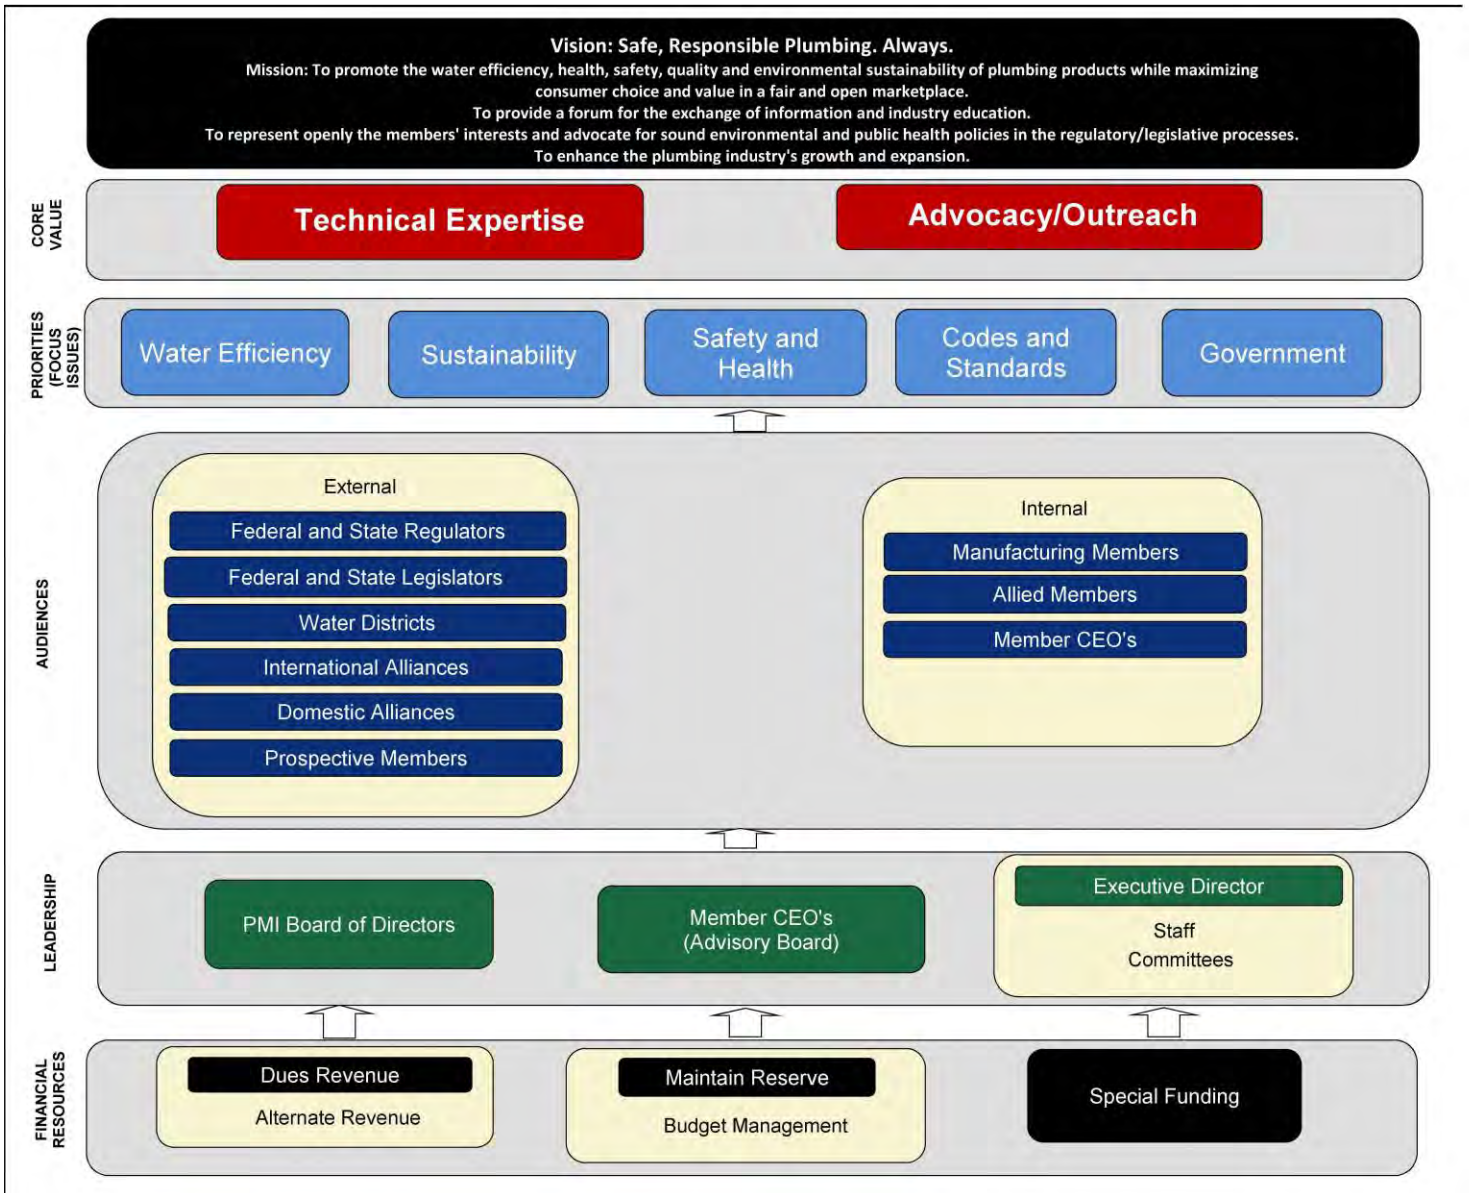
Vision: Safe, Responsible Plumbing. Always.
Mission: To promote the water efficiency, health, safety, quality and environmental sustainability of plumbing products while maximizing consumer choice and value in a fair and open marketplace.
To provide a forum for the exchange of information and industry education.
To represent openly the members' interests and advocate for sound environmental and public health policies in the regulatory/legislative processes.
To enhance the plumbing industry's growth and expansion.

CORE VALUE

Technical Expertise

Advocacy/Outreach

PRIORITIES (FOCUS ISSUES)

Water Efficiency

Sustainability

Safety and Health

Codes and Standards

Government

AUDIENCES

External

Federal and State Regulators

Federal and State Legislators

Water Districts

International Alliances

Domestic Alliances

Prospective Members

Internal

Manufacturing Members

Allied Members

Member CEO's

LEADERSHIP

PMI Board of Directors

Member CEO's (Advisory Board)

Executive Director

Staff

Committees

FINANCIAL RESOURCES

Dues Revenue

Alternate Revenue

Maintain Reserve

Budget Management

Special Funding